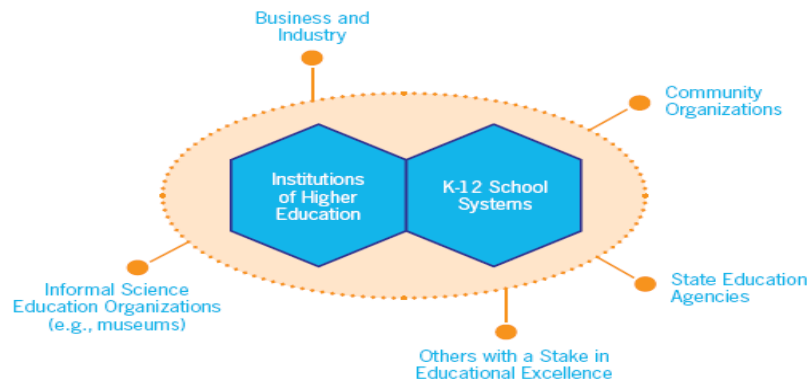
Business and Industry

Community Organizations

Institutions of Higher Education

K-12 School Systems

Informal Science Education Organizations (e.g., museums)

State Education Agencies

Others with a Stake in Educational Excellence